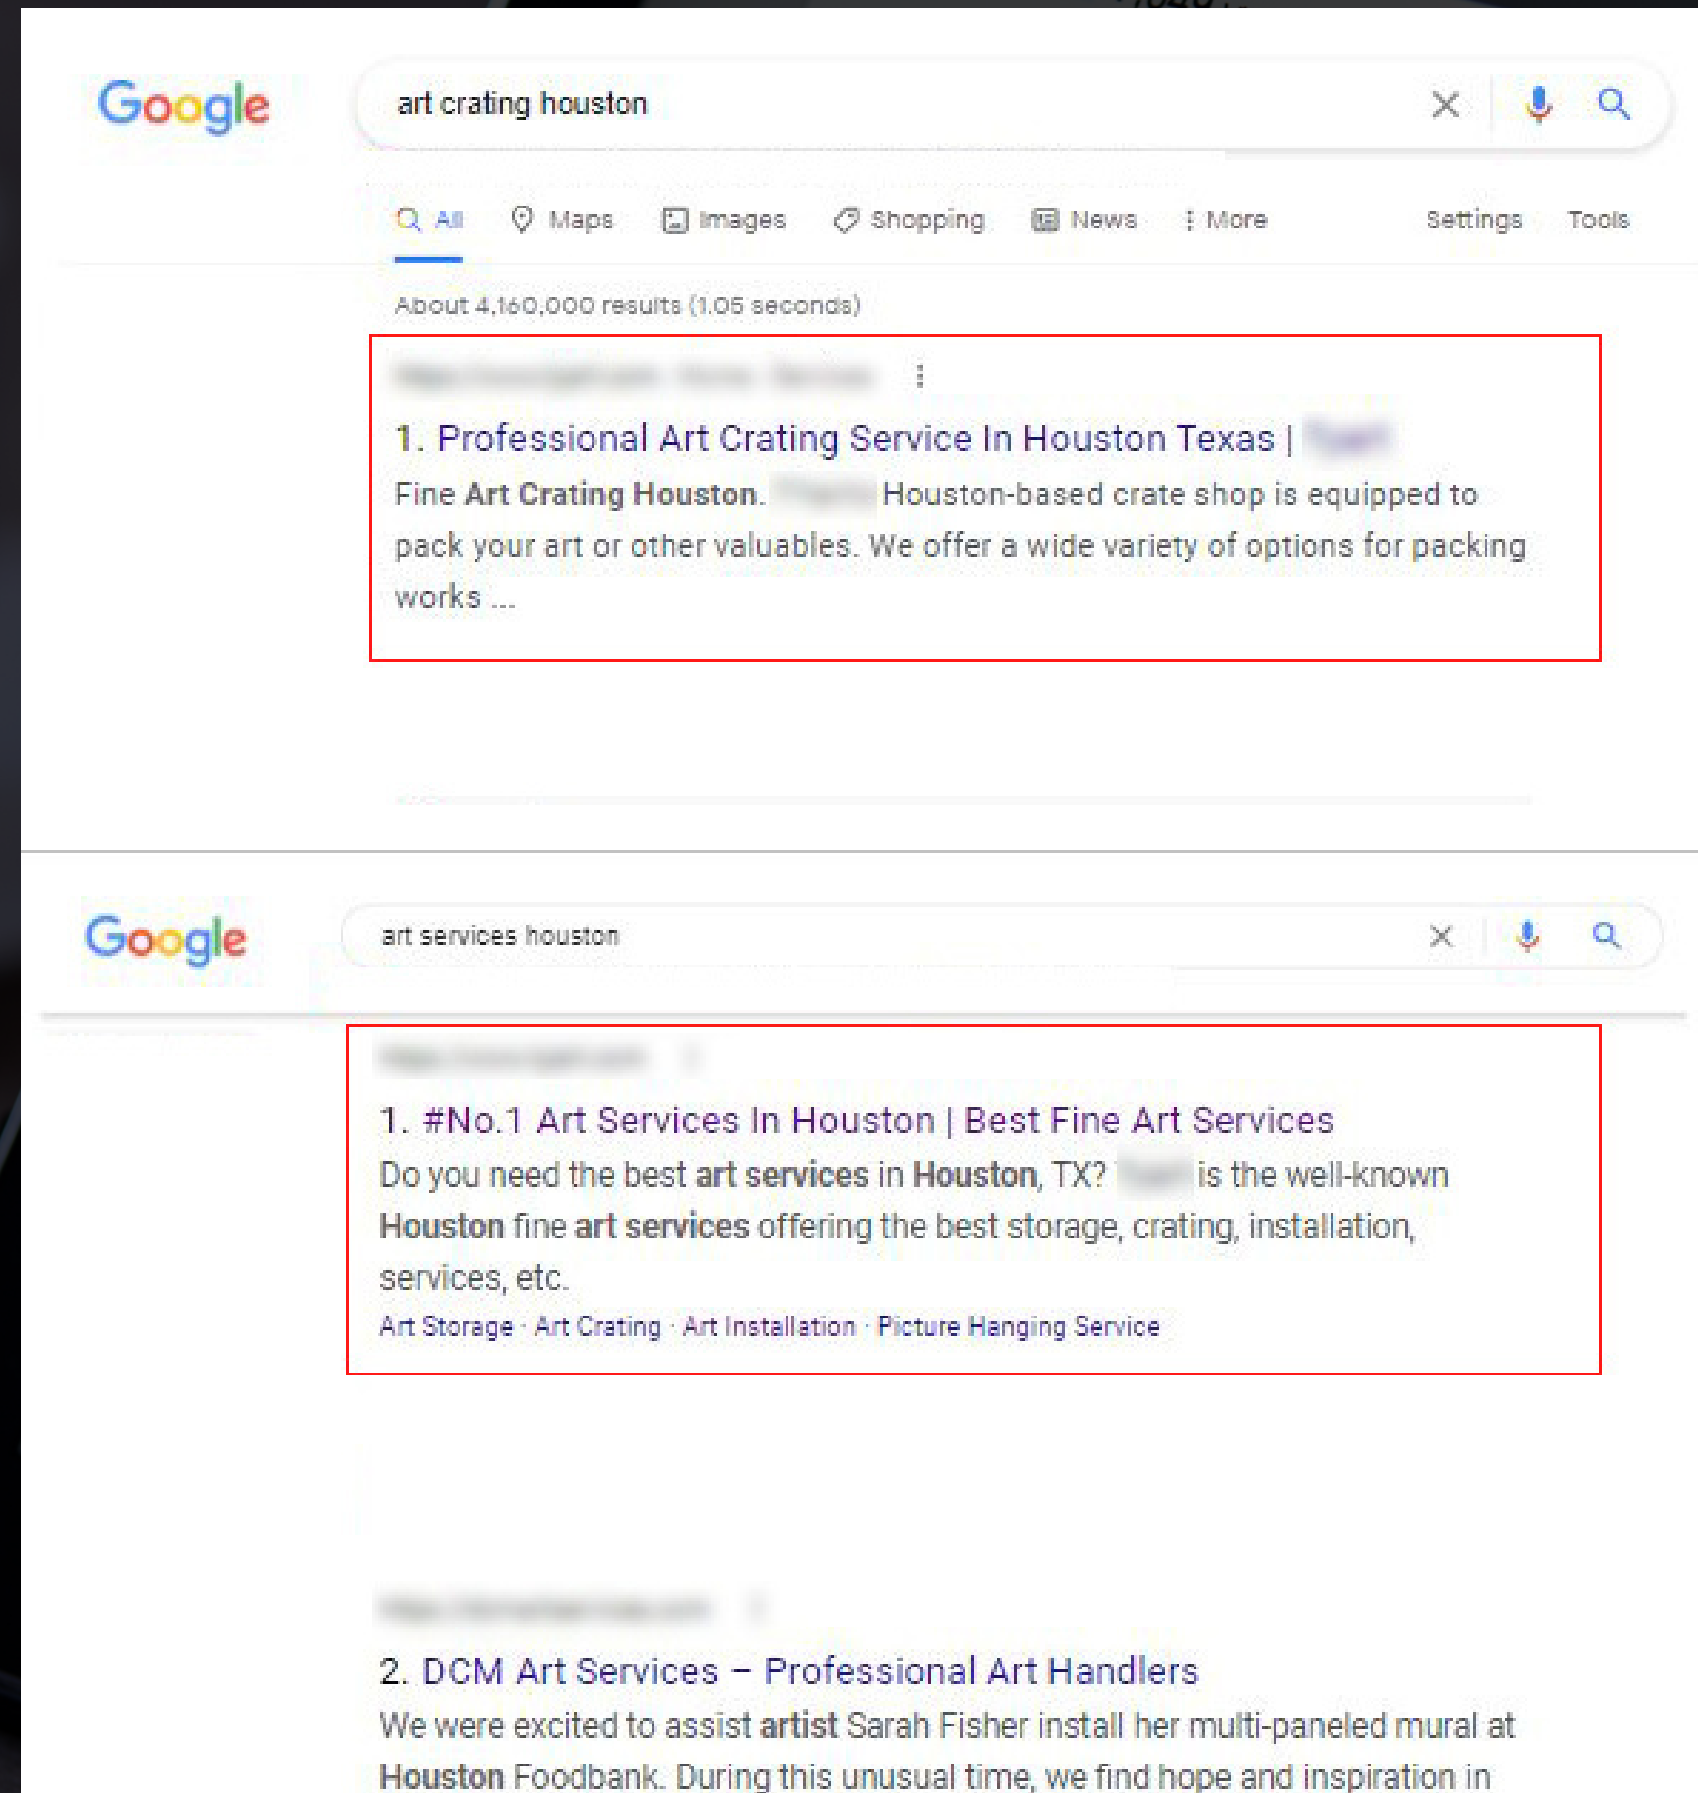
Google

art crating houston

All Maps Images Shopping News More Settings Tools

About 4,160,000 results (1.05 seconds)

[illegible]

1. Professional Art Crating Service In Houston Texas | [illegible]

Fine Art Crating Houston. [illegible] Houston-based crate shop is equipped to pack your art or other valuables. We offer a wide variety of options for packing works ...

Google

art services houston

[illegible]

1. #No.1 Art Services In Houston | Best Fine Art Services

Do you need the best art services in Houston, TX? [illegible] is the well-known Houston fine art services offering the best storage, crating, installation, services, etc.

Art Storage · Art Crating · Art Installation · Picture Hanging Service

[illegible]

2. DCM Art Services – Professional Art Handlers

We were excited to assist artist Sarah Fisher install her multi-paneled mural at Houston Foodbank. During this unusual time, we find hope and inspiration in